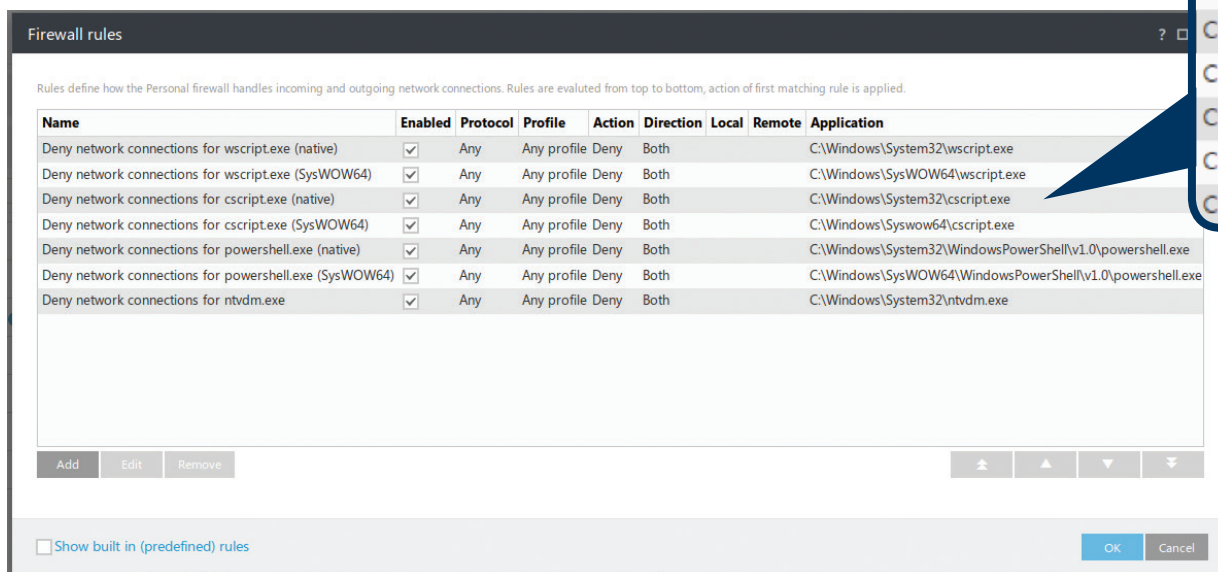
Firewall rules

?

Rules define how the Personal firewall handles incoming and outgoing network connections. Rules are evaluted from top to bottom, action of first matching rule is applied.

| Name | Enabled | Protocol | Profile | Action | Direction | Local | Remote | Application |
|---|---|---|---|---|---|---|---|---|
| Deny network connections for wscript.exe (native) | ✓ | Any | Any profile | Deny | Both | | | C:\Windows\System32\wscript.exe |
| Deny network connections for wscript.exe (SysWOW64) | ✓ | Any | Any profile | Deny | Both | | | C:\Windows\SysWOW64\wscript.exe |
| Deny network connections for cscript.exe (native) | ✓ | Any | Any profile | Deny | Both | | | C:\Windows\System32\cscript.exe |
| Deny network connections for cscript.exe (SysWOW64) | ✓ | Any | Any profile | Deny | Both | | | C:\Windows\Syswow64\cscript.exe |
| Deny network connections for powershell.exe (native) | ✓ | Any | Any profile | Deny | Both | | | C:\Windows\System32\WindowsPowerShell\v1.0\powershell.exe |
| Deny network connections for powershell.exe (SysWOW64) | ✓ | Any | Any profile | Deny | Both | | | C:\Windows\SysWOW64\WindowsPowerShell\v1.0\powershell.exe |
| Deny network connections for ntvdm.exe | ✓ | Any | Any profile | Deny | Both | | | C:\Windows\System32\ntvdm.exe |

Add Edit Remove

Show built in (predefined) rules

OK Cancel